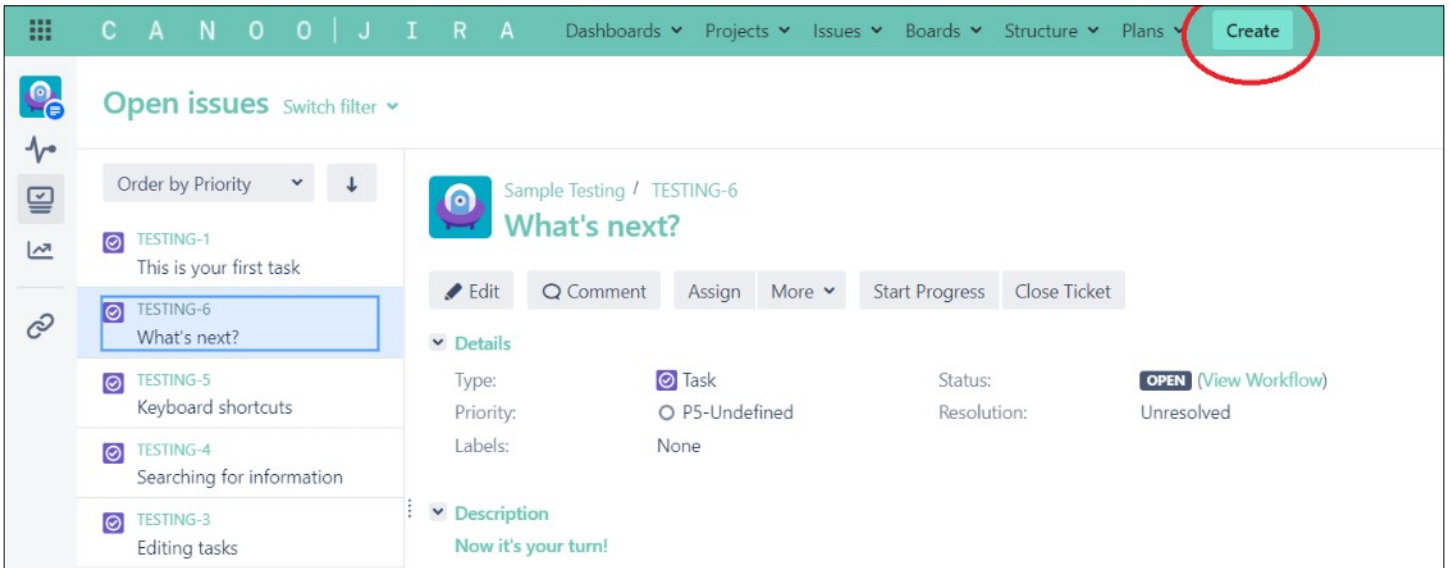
C A N O O | J I R A Dashboards Projects Issues Boards Structure Plans Create

Open issues Switch filter

Order by Priority

TESTING-1
This is your first task

TESTING-6
What's next?

TESTING-5
Keyboard shortcuts

TESTING-4
Searching for information

TESTING-3
Editing tasks

Sample Testing / TESTING-6
What's next?

Edit Comment Assign More Start Progress Close Ticket

Details

Type: Task
Priority: P5-Undefined
Labels: None

Status: OPEN (View Workflow)
Resolution: Unresolved

Description

Now it's your turn!